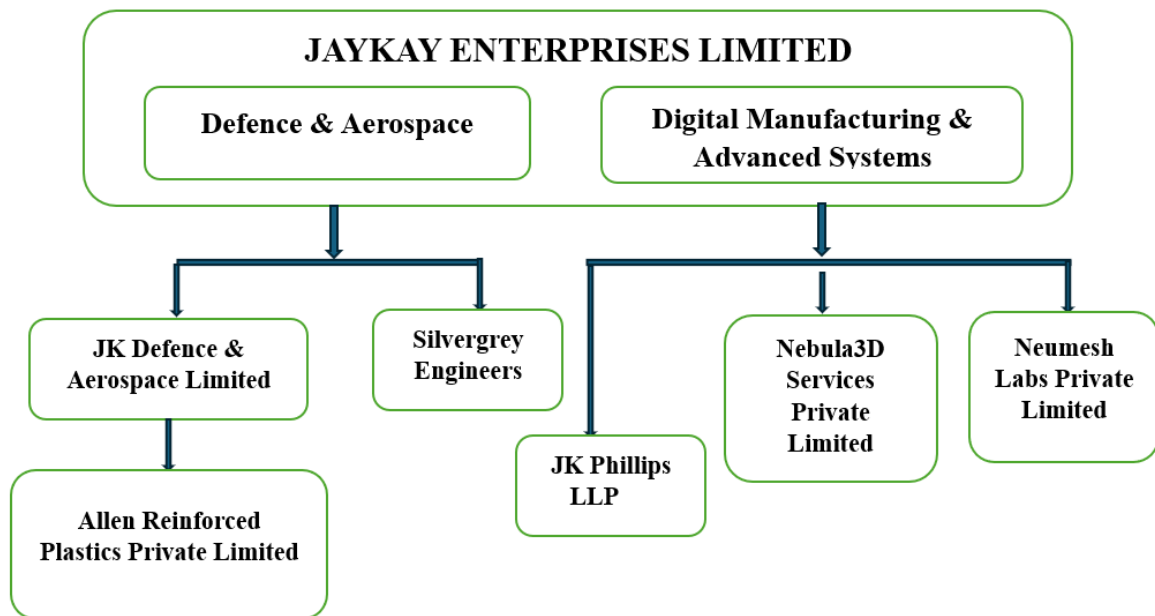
JAYKAY ENTERPRISES LIMITED

Defence & Aerospace

Digital Manufacturing & Advanced Systems

JK Defence & Aerospace Limited

Silvergrey Engineers

Allen Reinforced Plastics Private Limited

JK Phillips LLP

Nebula3D Services Private Limited

Neumesh Labs Private Limited